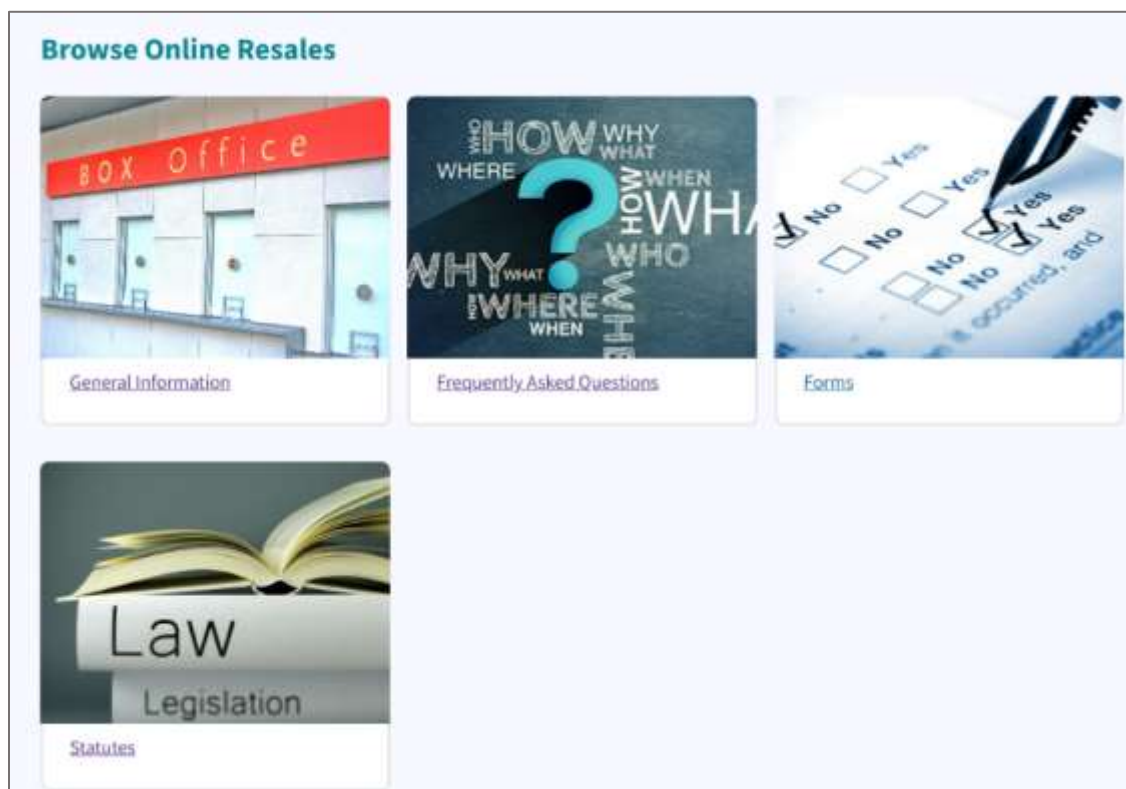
Browse Online Resales

BOX Office

General Information

WHO HOW WHY WHAT WHERE HOW WHEN WHA WHY WHAT WHO HOW WHERE WHEN WHE

Frequently Asked Questions

No Yes No Yes No Yes No Yes No it occurred, and

Forms

Law

Legislation

Statutes